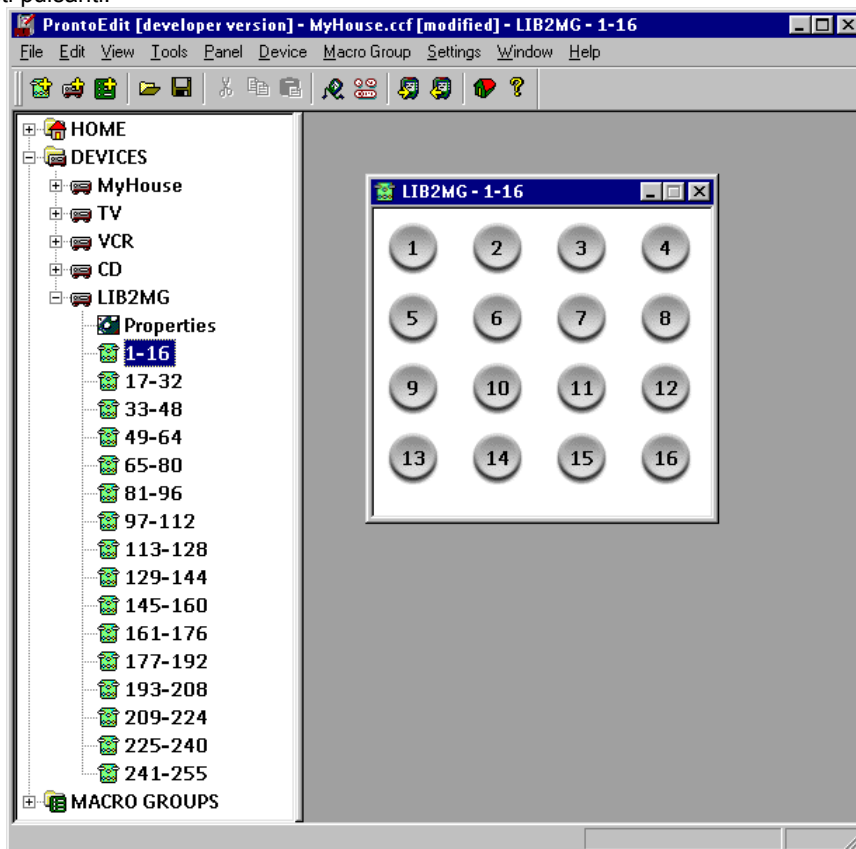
ProntoEdit [developer version] - MyHouse.ccf [modified] - LIB2MG - 1-16

File Edit View Tools Panel Device Macro Group Settings Window Help

HOME
DEVICES
MyHouse
TV
VCR
CD
LIB2MG
Properties
1-16
17-32
33-48
49-64
65-80
81-96
97-112
113-128
129-144
145-160
161-176
177-192
193-208
209-224
225-240
241-255
MACRO GROUPS

LIB2MG - 1-16

1 2 3 4
5 6 7 8
9 10 11 12
13 14 15 16